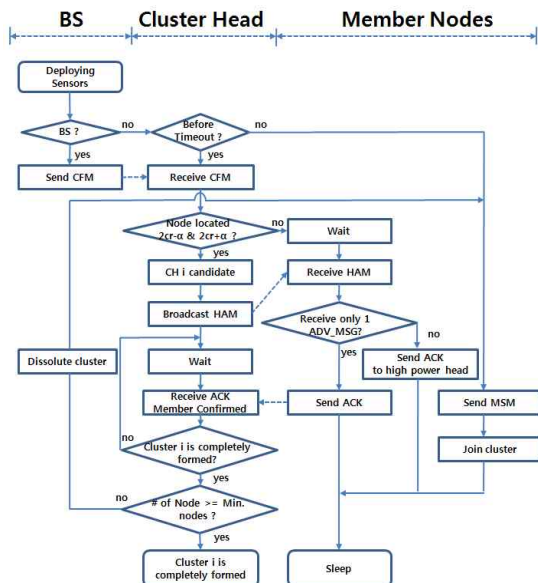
BS

Cluster Head

Member Nodes

Deploying Sensors

BS ?

no

yes

Before Timeout ?

no

yes

Send CFM

Receive CFM

Node located 2cr-α & 2cr+α ?

no

yes

Wait

CH i candidate

Receive HAM

Broadcast HAM

Receive only 1 ADV_MSG?

no

yes

Dissolute cluster

Wait

Send ACK to high power head

Receive ACK Member Confirmed

Send ACK

Send MSM

no

Cluster i is completely formed?

yes

Join cluster

no

# of Node >= Min. nodes ?

yes

Cluster i is completely formed

Sleep